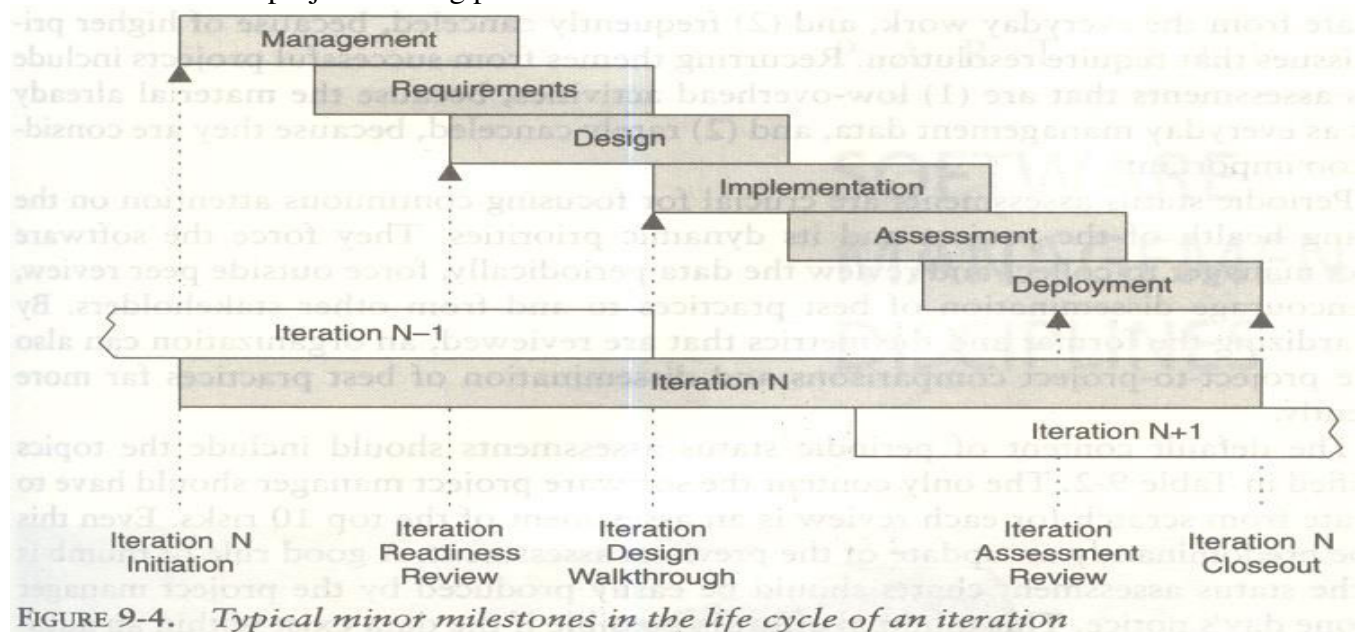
Management

Requirements

Design

Implementation

Assessment

Deployment

Iteration N−1

Iteration N

Iteration N+1

Iteration N Initiation

Iteration Readiness Review

Iteration Design Walkthrough

Iteration Assessment Review

Iteration N Closeout

FIGURE 9-4. *Typical minor milestones in the life cycle of an iteration*